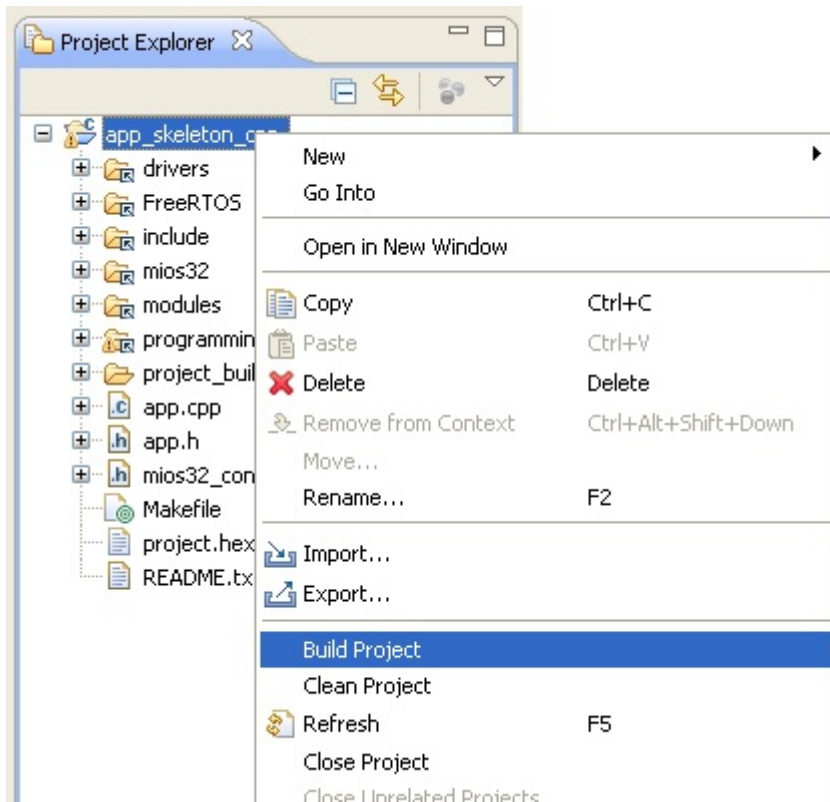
Project Explorer

app_skeleton_c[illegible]
drivers
FreeRTOS
include
mios32
modules
programmin
project_buil
app.cpp
app.h
mios32_con
Makefile
project.hex
README.tx

New
Go Into
Open in New Window
Copy Ctrl+C
Paste Ctrl+V
Delete Delete
Remove from Context Ctrl+Alt+Shift+Down
Move...
Rename... F2
Import...
Export...
Build Project
Clean Project
Refresh F5
Close Project
Close Unrelated Projects